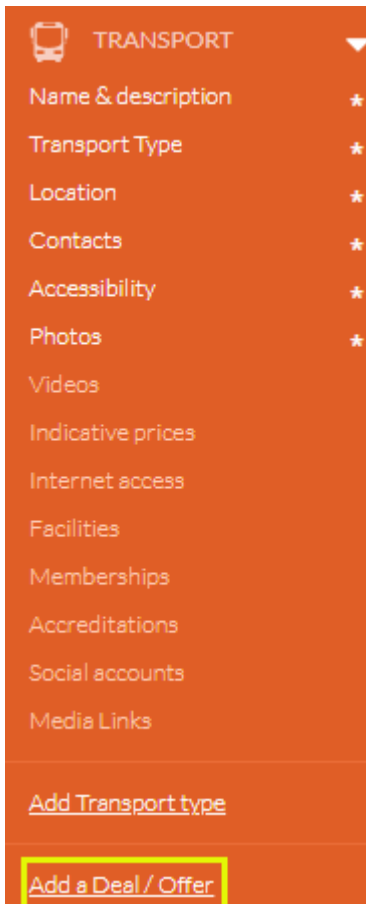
TRANSPORT

Name & description *
Transport Type *
Location *
Contacts *
Accessibility *
Photos *
Videos
Indicative prices
Internet access
Facilities
Memberships
Accreditations
Social accounts
Media Links

Add Transport type

Add a Deal / Offer